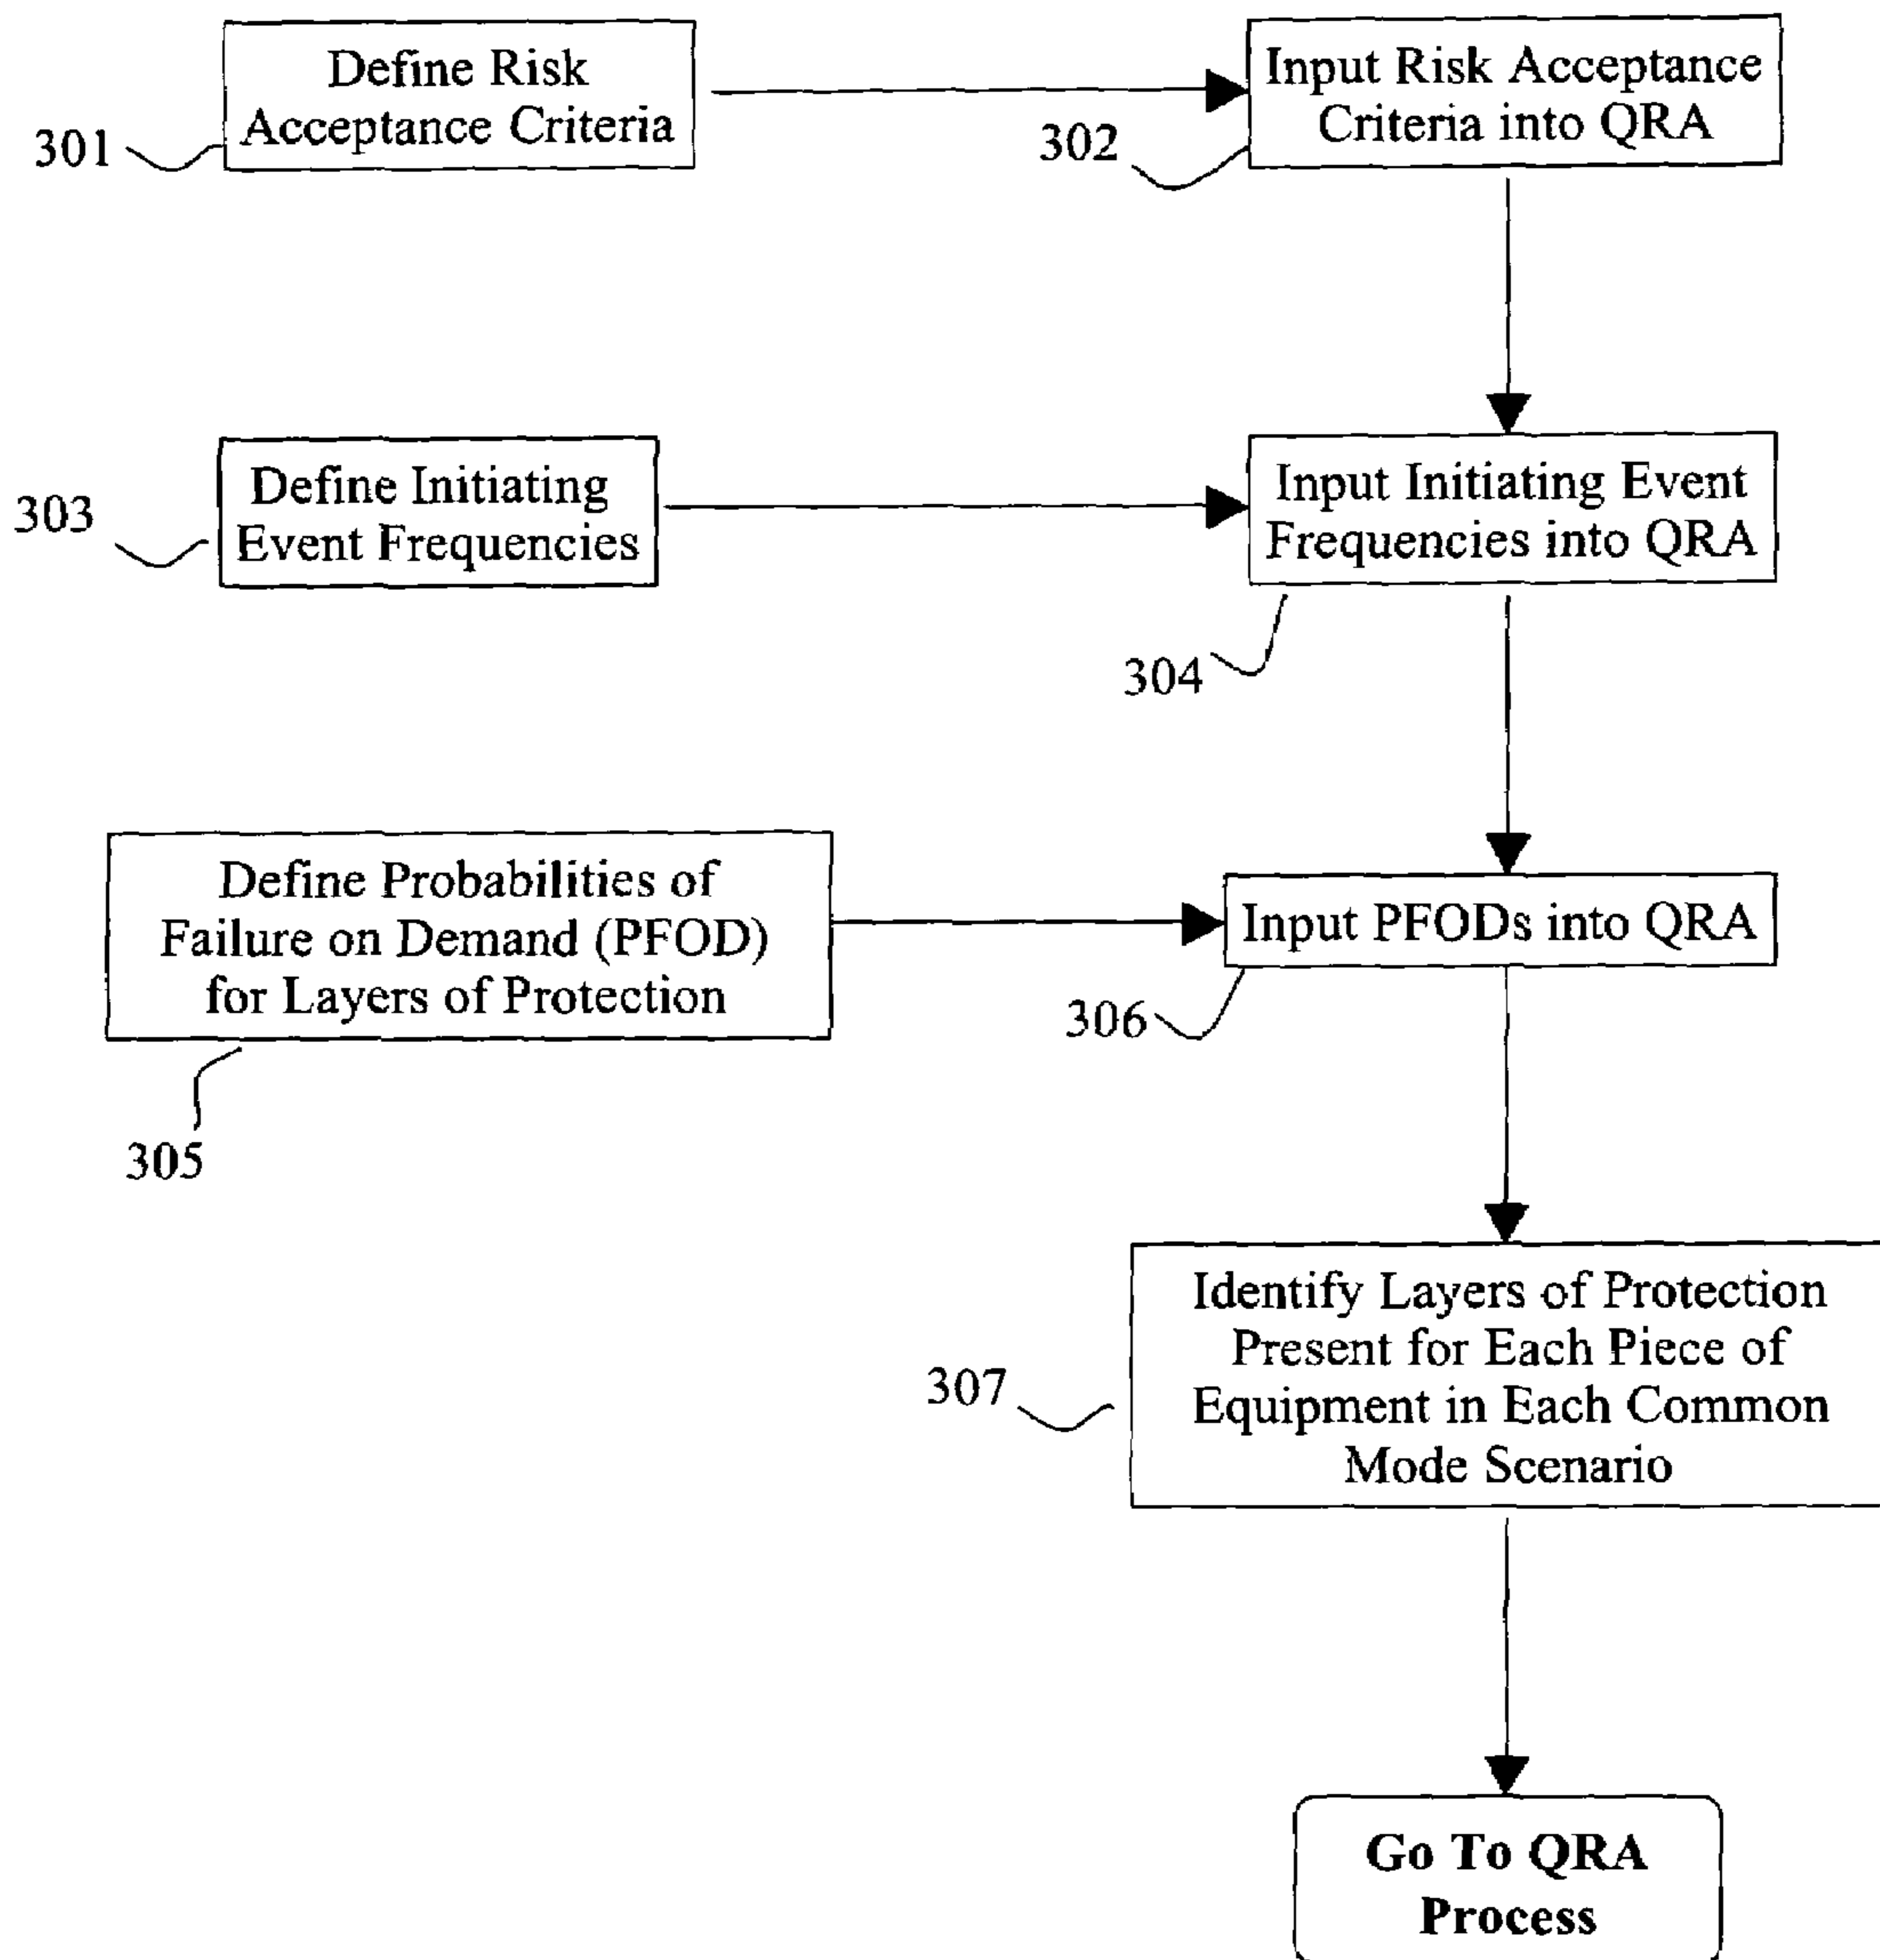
Define Risk Acceptance Criteria

301

Input Risk Acceptance Criteria into QRA

302

Define Initiating Event Frequencies

303

Input Initiating Event Frequencies into QRA

304

Define Probabilities of Failure on Demand (PFOD) for Layers of Protection

305

Input PFODs into QRA

306

307

Identify Layers of Protection Present for Each Piece of Equipment in Each Common Mode Scenario

Go To QRA Process